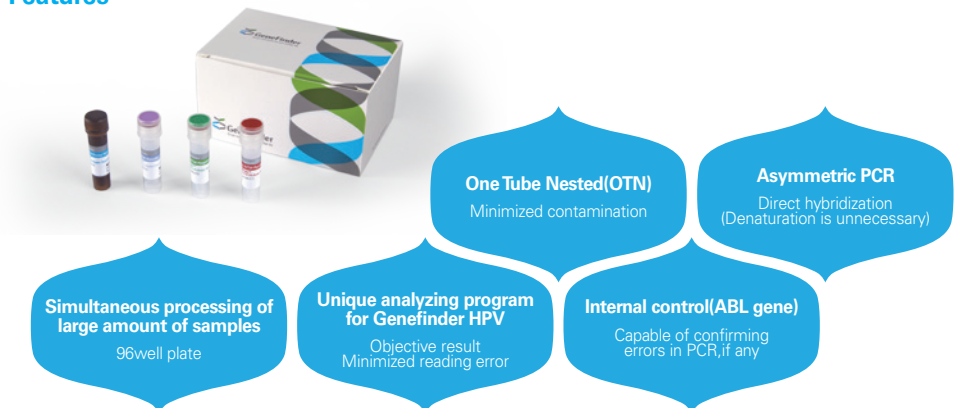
Features

GeneFinder

One Tube Nested(OTN)
Minimized contamination

Asymmetric PCR
Direct hybridization
(Denaturation is unnecessary)

Simultaneous processing of large amount of samples
96well plate

Unique analyzing program for Genefinder HPV
Objective result
Minimized reading error

Internal control(ABL gene)
Capable of confirming errors in PCR,if any